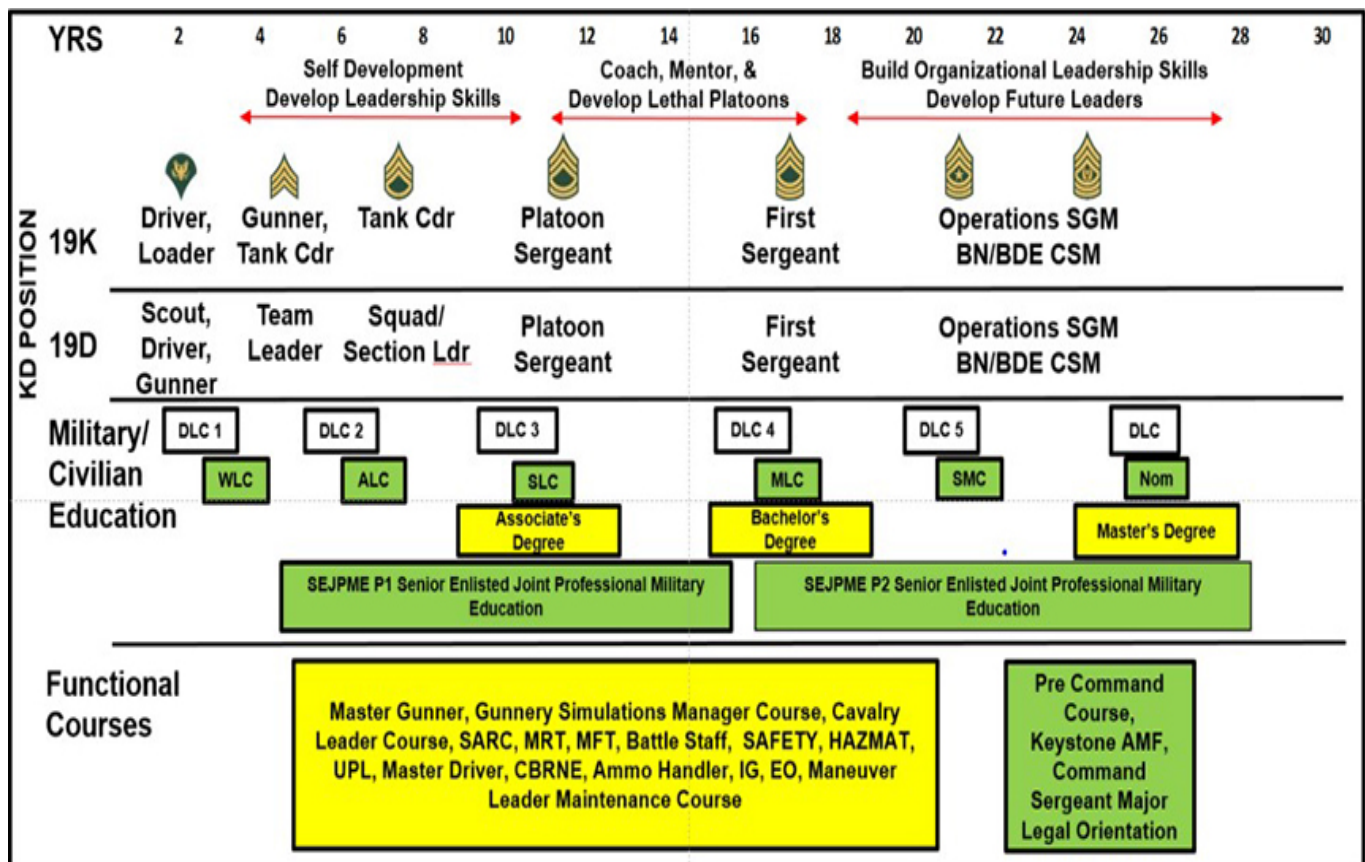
YRS 2 4 6 8 10 12 14 16 18 20 22 24 26 28 30

Self Development
Develop Leadership Skills

Coach, Mentor, &
Develop Lethal Platoons

Build Organizational Leadership Skills
Develop Future Leaders

KD POSITION

19K
Driver, Loader
Gunner, Tank Cdr
Tank Cdr
Platoon Sergeant
First Sergeant
Operations SGM
BN/BDE CSM

19D
Scout, Driver, Gunner
Team Leader
Squad/ Section Ldr
Platoon Sergeant
First Sergeant
Operations SGM
BN/BDE CSM

Military/ Civilian Education

DLC 1
WLC
DLC 2
ALC
DLC 3
SLC
DLC 4
MLC
DLC 5
SMC
DLC
Nom

Associate's Degree
Bachelor's Degree
Master's Degree

SEJPME P1 Senior Enlisted Joint Professional Military Education

SEJPME P2 Senior Enlisted Joint Professional Military Education

Functional Courses

Master Gunner, Gunnery Simulations Manager Course, Cavalry Leader Course, SARC, MRT, MFT, Battle Staff, SAFETY, HAZMAT, UPL, Master Driver, CBRNE, Ammo Handler, IG, EO, Maneuver Leader Maintenance Course

Pre Command Course, Keystone AMF, Command Sergeant Major Legal Orientation